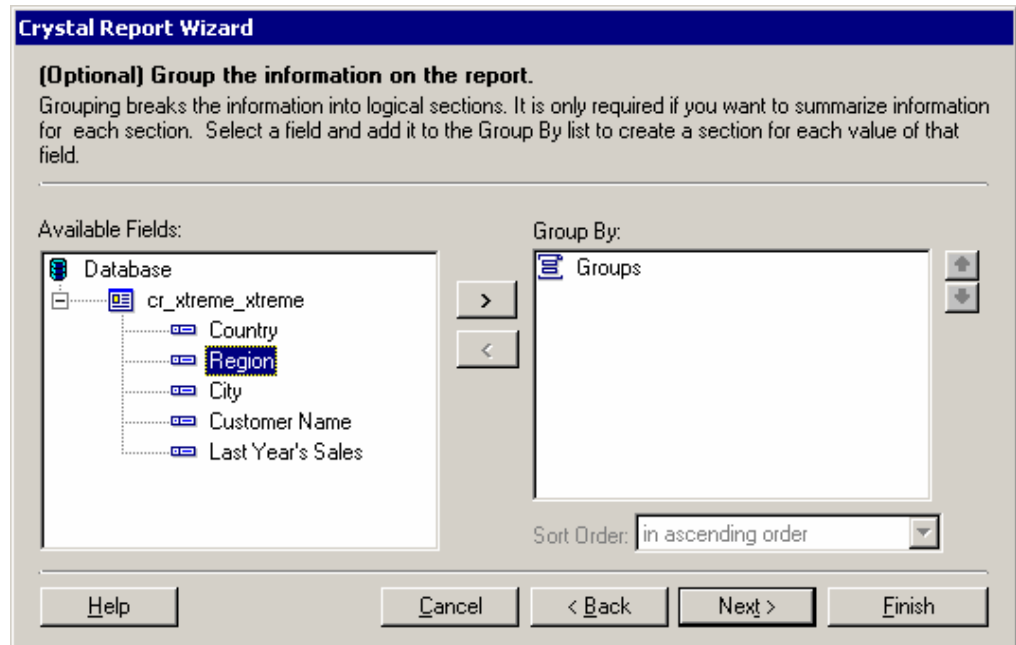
Crystal Report Wizard

(Optional) Group the information on the report.

Grouping breaks the information into logical sections. It is only required if you want to summarize information for each section. Select a field and add it to the Group By list to create a section for each value of that field.

Available Fields:

Database
cr_xtreme_xtreme
Country
Region
City
Customer Name
Last Year's Sales

>
<

Group By:

Groups

Sort Order: in ascending order

Help
Cancel
< Back
Next >
Finish